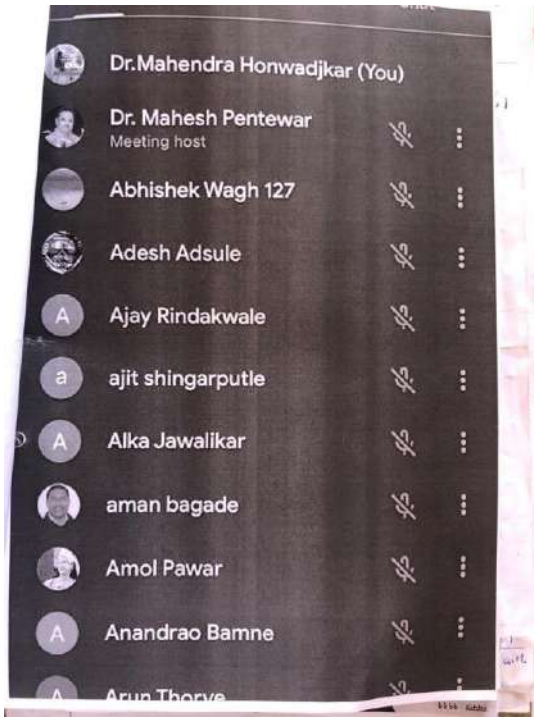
Dr.Mahendra Honwadjkar (You)

Dr. Mahesh Pentewar
Meeting host

Abhishek Wagh 127

Adesh Adsule

A
Ajay Rindakwale

a
ajit shingarputle

A
Alka Jawalikar

aman bagade

Amol Pawar

A
Anandrao Bamne

A
Arun Thorve